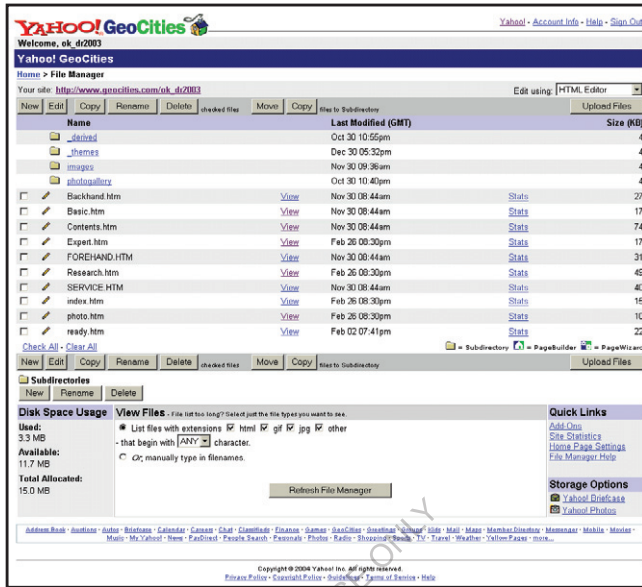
YAHOO! GeoCities

Yahoo! - Account Info - Help - Sign Out

Welcome, ok_dr2003

Yahoo! GeoCities

Home > File Manager

Your site: http://www.geocities.com/ok_dr2003

Edit using: HTML Editor

New | Edit | Copy | Rename | Delete checked files | Move | Copy files to Subdirectory | Upload Files

| | Name | | Last Modified (GMT) | | Size (KB) |
|---|---|---|---|---|---|
| | _derived | | Oct 30 10:55pm | | 4 |
| | _themes | | Dec 30 05:32pm | | 4 |
| | images | | Nov 30 09:36am | | 4 |
| | photogallery | | Oct 30 10:40pm | | 4 |
| | Backhand.htm | View | Nov 30 08:44am | Stats | 27 |
| | Basic.htm | View | Nov 30 08:44am | Stats | 17 |
| | Contents.htm | View | Nov 30 08:44am | Stats | 74 |
| | Expert.htm | View | Feb 26 08:30pm | Stats | 17 |
| | FOREHAND.HTM | View | Nov 30 08:44am | Stats | 31 |
| | Research.htm | View | Feb 26 08:30pm | Stats | 49 |
| | SERVICE.HTM | View | Nov 30 08:44am | Stats | 40 |
| | index.htm | View | Feb 26 08:30pm | Stats | 15 |
| | photo.htm | View | Feb 26 08:30pm | Stats | 10 |
| | ready.htm | View | Feb 02 07:41pm | Stats | 22 |

Check All - Clear All

= Subdirectory = PageBuilder = PageWizard

New | Edit | Copy | Rename | Delete checked files | Move | Copy files to Subdirectory | Upload Files

Subdirectories

New | Rename | Delete

Disk Space Usage

Used:
3.3 MB

Available:
11.7 MB

Total Allocated:
15.0 MB

View Files - File list too long? Select just the file types you want to see.

List files with extensions html gif jpg other

- that begin with ANY character.

Or, manually type in filenames.

Refresh File Manager

Quick Links

Add-Ons
Site Statistics
Home Page Settings
File Manager Help

Storage Options

Yahoo! Briefcase
Yahoo! Photos

Address Book - Auctions - Autos - Briefcase - Calendar - Careers - Chat - Classifieds - Finance - Games - GeoCities - Greetings - Groups - Kids - Mail - Maps - Member Directory - Messenger - Mobile - Movies - Music - My Yahoo! - News - PayDirect - People Search - Personals - Photos - Radio - Shopping - Sports - TV - Travel - Weather - Yellow Pages - more...

Copyright © 2004 Yahoo! Inc. All rights reserved.
Privacy Policy - Copyright Policy - Guidelines - Terms of Service - Help